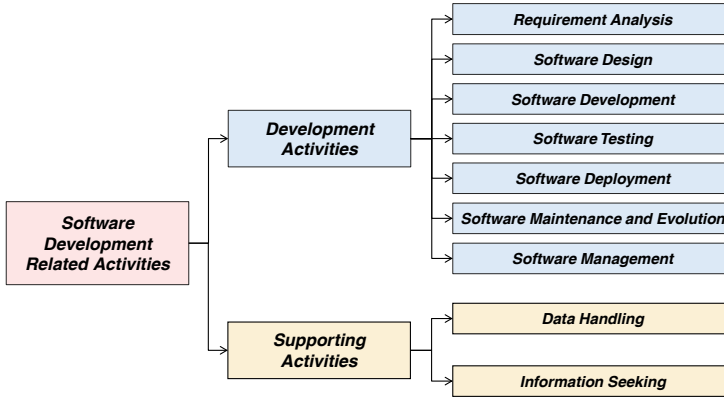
Software Development Related Activities

Development Activities

Requirement Analysis

Software Design

Software Development

Software Testing

Software Deployment

Software Maintenance and Evolution

Software Management

Supporting Activities

Data Handling

Information Seeking